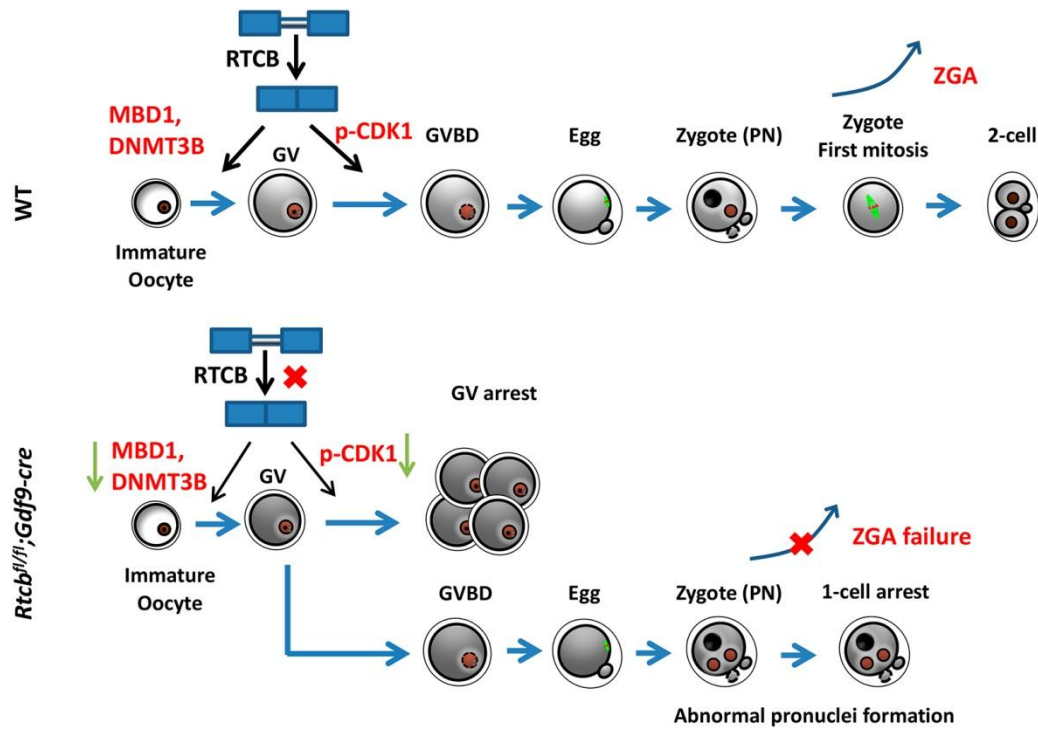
WT

RTCB

MBD1, DNMT3B

p-CDK1

GV

GVBD

Egg

Zygote (PN)

Zygote First mitosis

2-cell

ZGA

Immature Oocyte

$Rtcb^{fl/fl};Gdf9\text{-}cre$

RTCB

MBD1, DNMT3B

p-CDK1

GV

GV arrest

Immature Oocyte

ZGA failure

GVBD

Egg

Zygote (PN)

1-cell arrest

Abnormal pronuclei formation